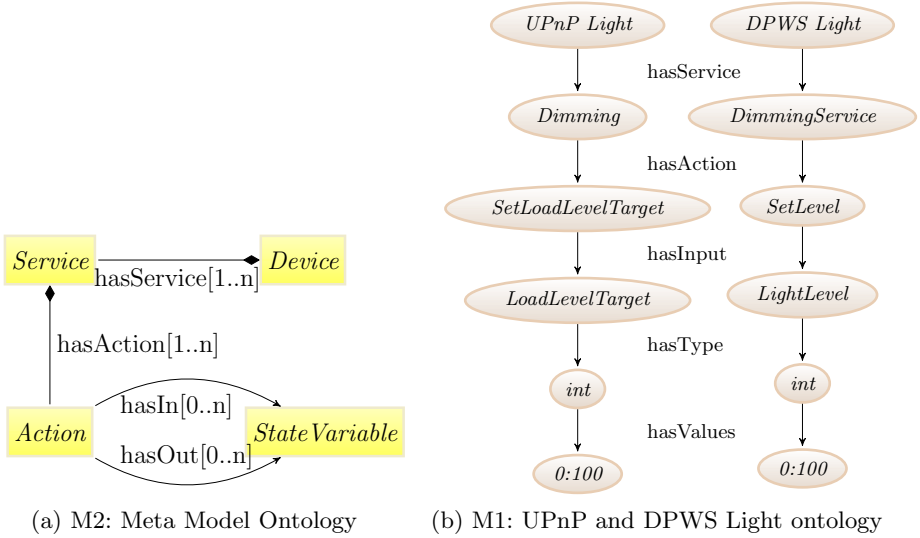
Service
hasService[1..n]
Device
hasAction[1..n]
Action
hasIn[0..n]
hasOut[0..n]
StateVariable

(a) M2: Meta Model Ontology

UPnP Light
DPWS Light
hasService
Dimming
DimmingService
hasAction
SetLoadLevelTarget
SetLevel
hasInput
LoadLevelTarget
LightLevel
hasType
int
int
hasValues
0:100
0:100

(b) M1: UPnP and DPWS Light ontology